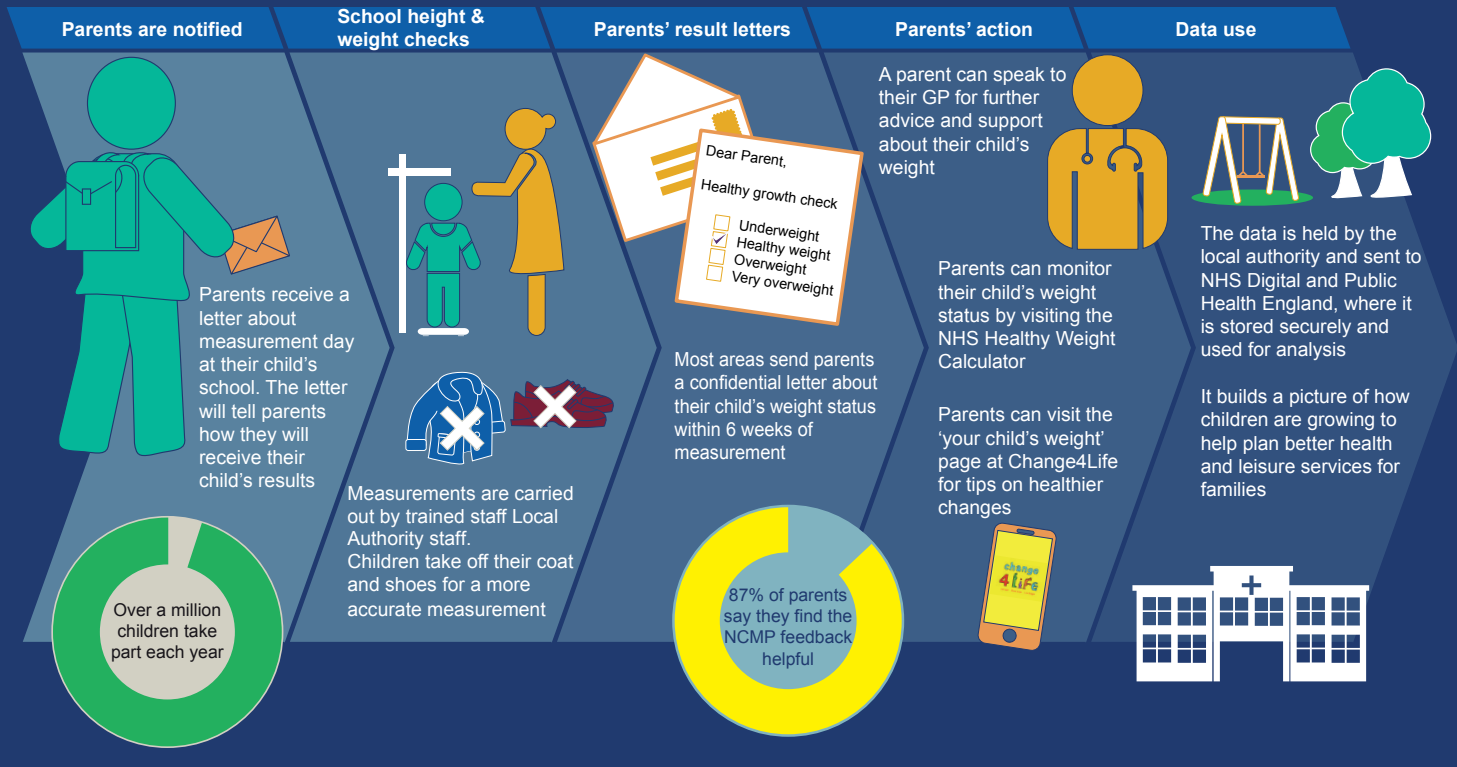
Parents are notified

Parents receive a letter about measurement day at their child's school. The letter will tell parents how they will receive their child's results

Over a million children take part each year

School height & weight checks

Measurements are carried out by trained staff Local Authority staff.
Children take off their coat and shoes for a more accurate measurement

Parents' result letters

Dear Parent,

Healthy growth check

Underweight
Healthy weight
Overweight
Very overweight

Most areas send parents a confidential letter about their child's weight status within 6 weeks of measurement

87% of parents say they find the NCMP feedback helpful

Parents' action

A parent can speak to their GP for further advice and support about their child's weight

Parents can monitor their child's weight status by visiting the NHS Healthy Weight Calculator

Parents can visit the 'your child's weight' page at Change4Life for tips on healthier changes

change 4 life

Data use

The data is held by the local authority and sent to NHS Digital and Public Health England, where it is stored securely and used for analysis

It builds a picture of how children are growing to help plan better health and leisure services for families